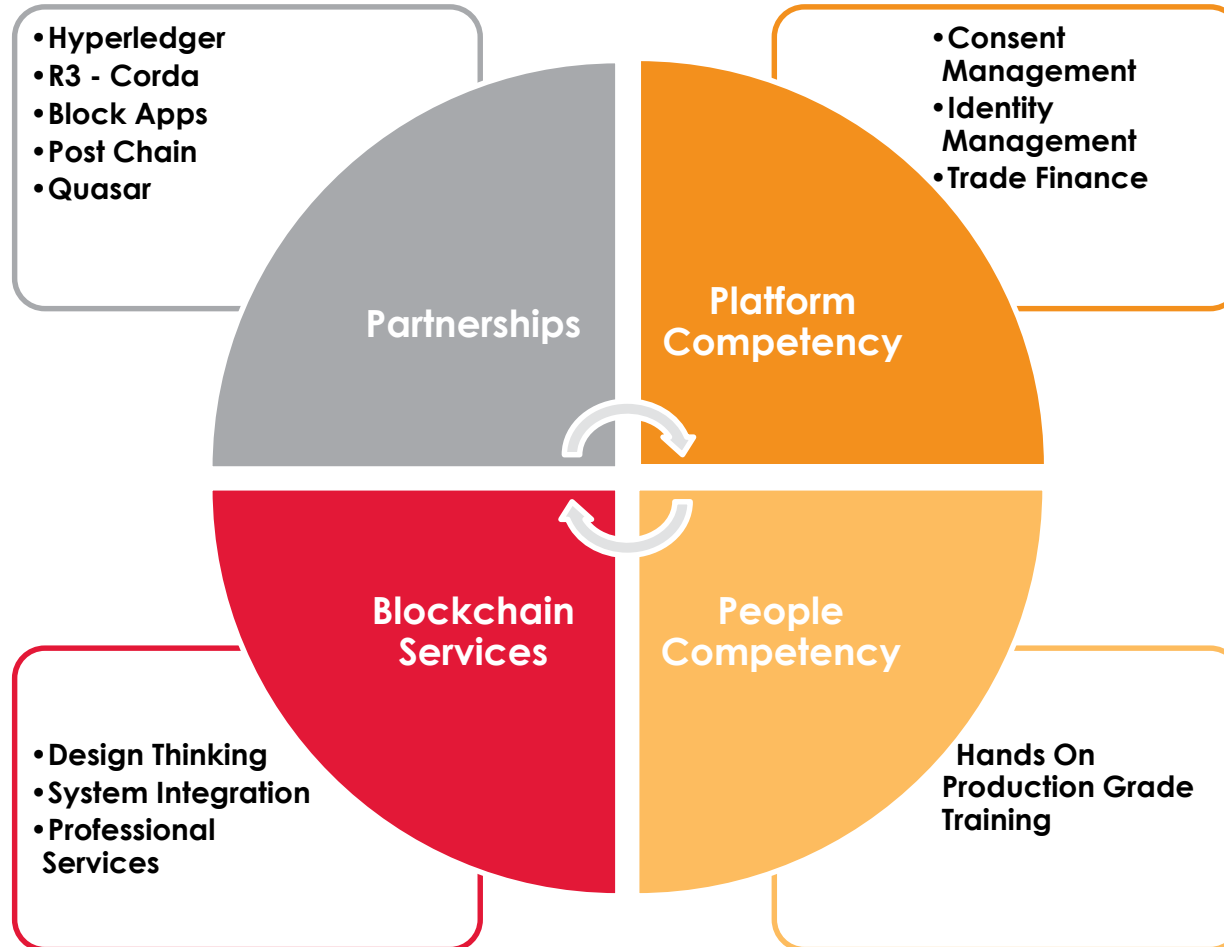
• Hyperledger
• R3 - Corda
• Block Apps
• Post Chain
• Quasar

• Consent Management
• Identity Management
• Trade Finance

Partnerships

Platform Competency

Blockchain Services

People Competency

• Design Thinking
• System Integration
• Professional Services

Hands On Production Grade Training